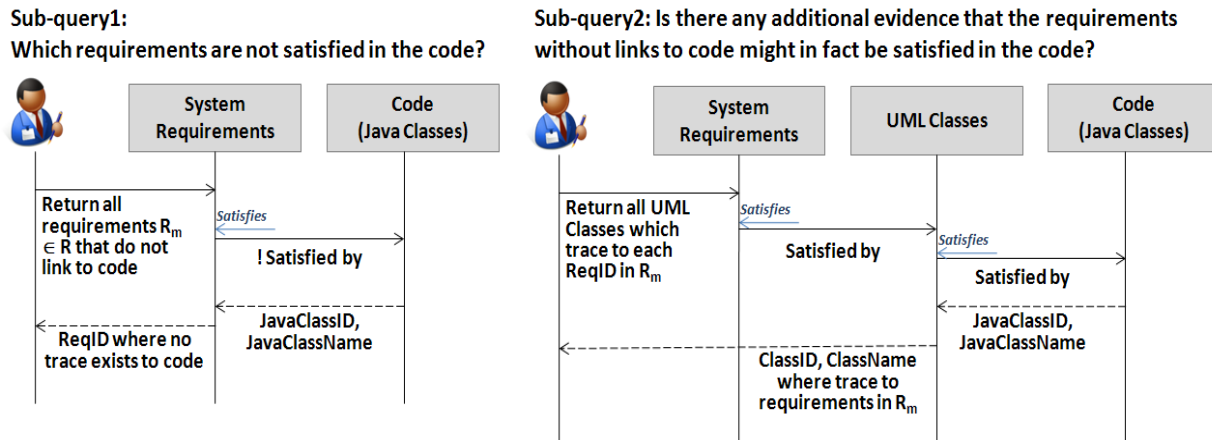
Sub-query1:
Which requirements are not satisfied in the code?

System Requirements

Code (Java Classes)

Return all requirements $R_m$ $\in$ R that do not link to code

Satisfies

! Satisfied by

JavaClassID, JavaClassName

ReqID where no trace exists to code

Sub-query2: Is there any additional evidence that the requirements without links to code might in fact be satisfied in the code?

System Requirements

UML Classes

Code (Java Classes)

Return all UML Classes which trace to each ReqID in $R_m$

Satisfies

Satisfied by

Satisfies

Satisfied by

JavaClassID, JavaClassName

ClassID, ClassName where trace to requirements in $R_m$